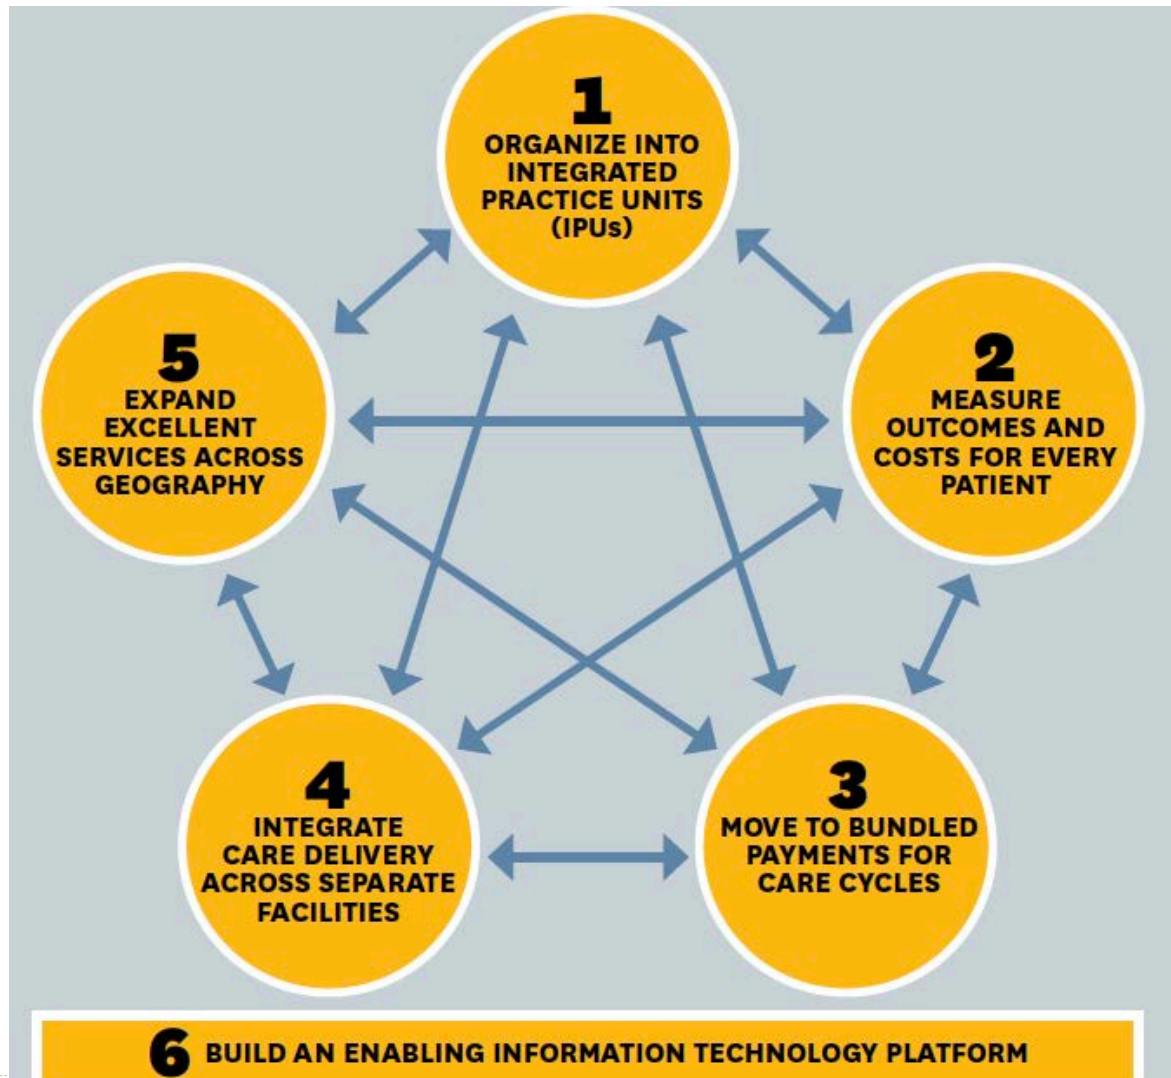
1
ORGANIZE INTO INTEGRATED PRACTICE UNITS (IPUs)

2
MEASURE OUTCOMES AND COSTS FOR EVERY PATIENT

3
MOVE TO BUNDLED PAYMENTS FOR CARE CYCLES

4
INTEGRATE CARE DELIVERY ACROSS SEPARATE FACILITIES

5
EXPAND EXCELLENT SERVICES ACROSS GEOGRAPHY

6 BUILD AN ENABLING INFORMATION TECHNOLOGY PLATFORM